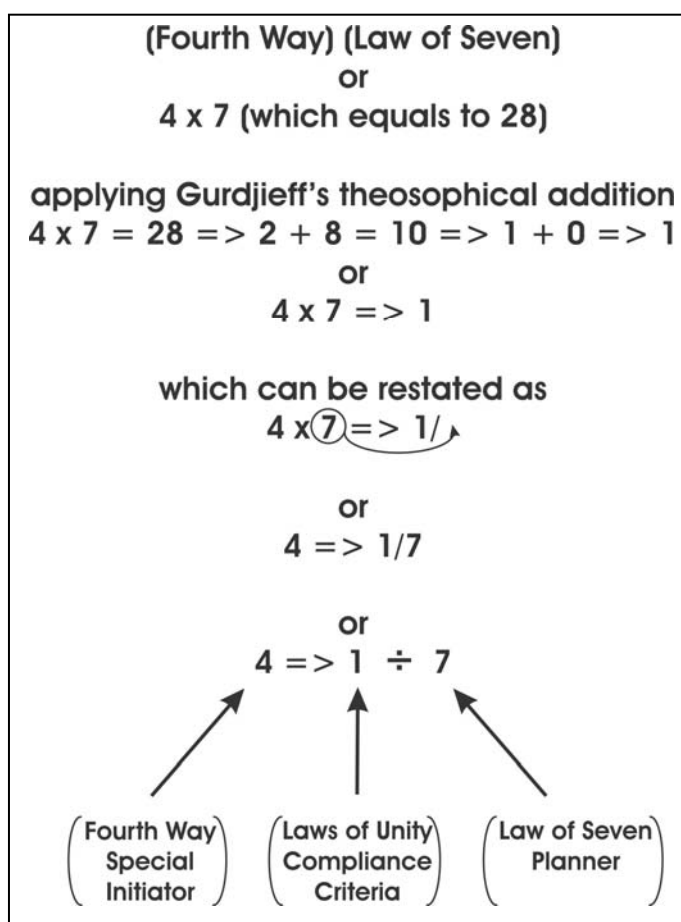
(Fourth Way) (Law of Seven)
or
4 x 7 (which equals to 28)

applying Gurdjieff's theosophical addition
$4 \times 7 = 28 => 2 + 8 = 10 => 1 + 0 => 1$
or
$4 \times 7 => 1$

which can be restated as
$4 \times 7 => 1/$

or
$4 => 1/7$

or
$4 => 1 \div 7$

(Fourth Way Special Initiator)

(Laws of Unity Compliance Criteria)

(Law of Seven Planner)